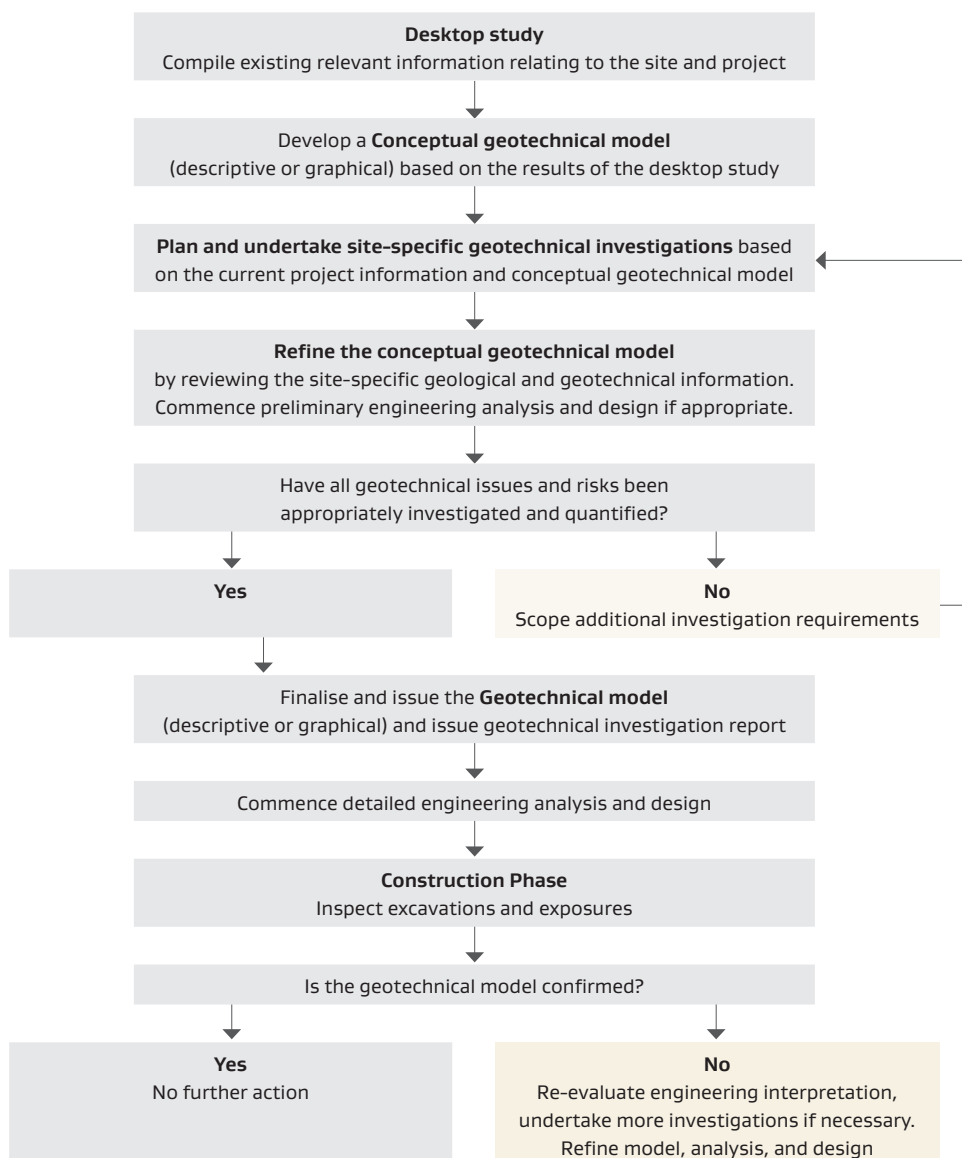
Desktop study
Compile existing relevant information relating to the site and project

Develop a Conceptual geotechnical model (descriptive or graphical) based on the results of the desktop study

Plan and undertake site-specific geotechnical investigations based on the current project information and conceptual geotechnical model

Refine the conceptual geotechnical model by reviewing the site-specific geological and geotechnical information. Commence preliminary engineering analysis and design if appropriate.

Have all geotechnical issues and risks been appropriately investigated and quantified?

Yes

No
Scope additional investigation requirements

Finalise and issue the Geotechnical model (descriptive or graphical) and issue geotechnical investigation report

Commence detailed engineering analysis and design

Construction Phase
Inspect excavations and exposures

Is the geotechnical model confirmed?

Yes
No further action

No
Re-evaluate engineering interpretation, undertake more investigations if necessary. Refine model, analysis, and design